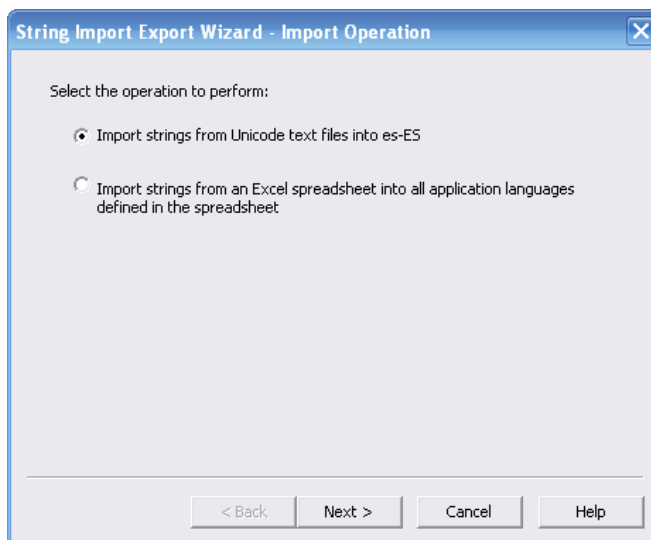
String Import Export Wizard - Import Operation

Select the operation to perform:

Import strings from Unicode text files into es-ES

Import strings from an Excel spreadsheet into all application languages defined in the spreadsheet

< Back

Next >

Cancel

Help